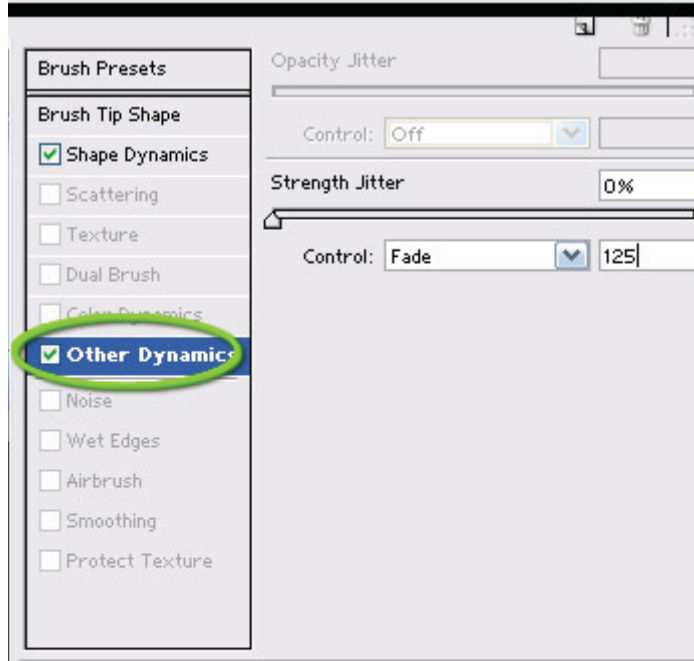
Brush Presets

Brush Tip Shape

Shape Dynamics

Scattering

Texture

Dual Brush

Color Dynamics

Other Dynamics

Noise

Wet Edges

Airbrush

Smoothing

Protect Texture

Opacity Jitter

Control: Off

Strength Jitter 0%

Control: Fade 125